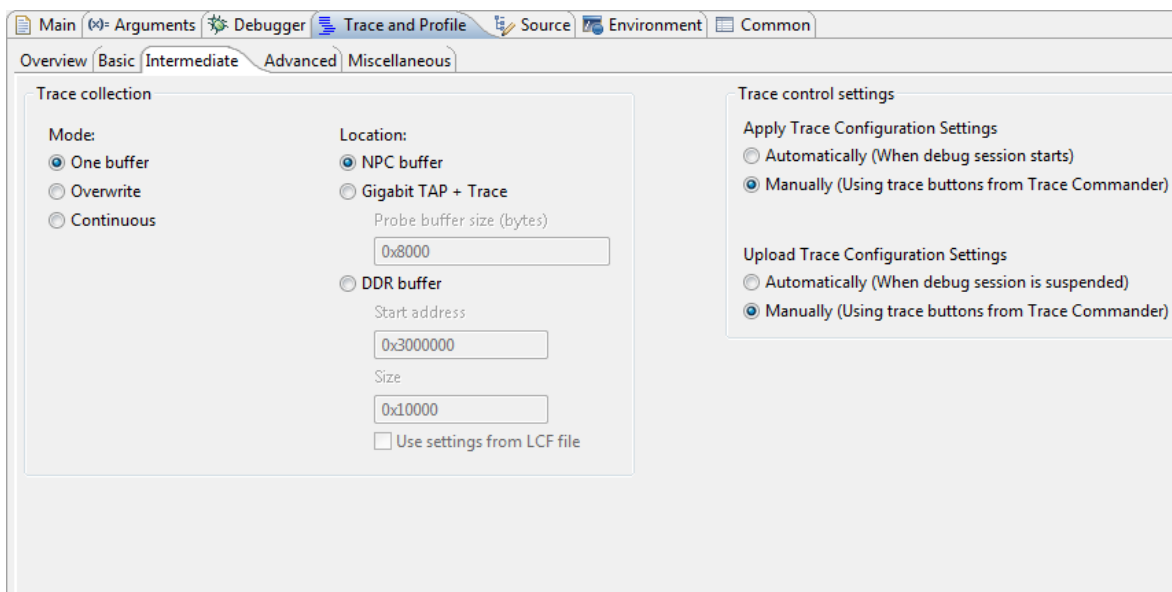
Main (x)= Arguments Debugger Trace and Profile Source Environment Common

Overview Basic Intermediate Advanced Miscellaneous

Trace collection

Mode:
One buffer
Overwrite
Continuous

Location:
NPC buffer
Gigabit TAP + Trace
Probe buffer size (bytes)
0x8000
DDR buffer
Start address
0x3000000
Size
0x10000
Use settings from LCF file

Trace control settings

Apply Trace Configuration Settings
Automatically (When debug session starts)
Manually (Using trace buttons from Trace Commander)

Upload Trace Configuration Settings
Automatically (When debug session is suspended)
Manually (Using trace buttons from Trace Commander)